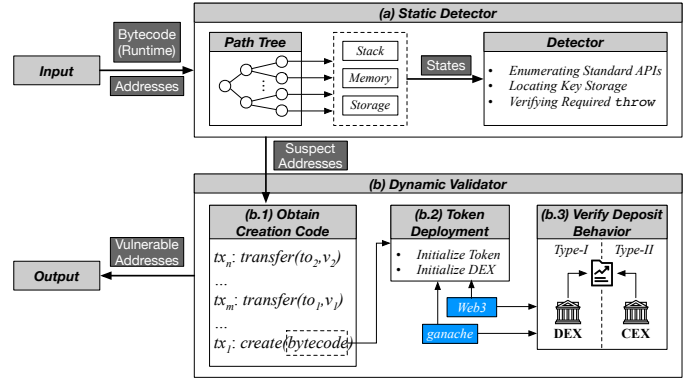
(a) Static Detector

Bytecode (Runtime)

Input

Addresses

Path Tree

Stack

Memory

Storage

States

Detector

- Enumerating Standard APIs
- Locating Key Storage
- Verifying Required throw

Suspect Addresses

(b) Dynamic Validator

(b.1) Obtain Creation Code

$tx_n$: transfer($to_2$,$v_2$)

...

$tx_m$: transfer($to_1$,$v_1$)

...

$tx_1$: create(bytecode)

Vulnerable Addresses

Output

(b.2) Token Deployment

- Initialize Token
- Initialize DEX

Web3

ganache

(b.3) Verify Deposit Behavior

Type-I

Type-II

DEX

CEX